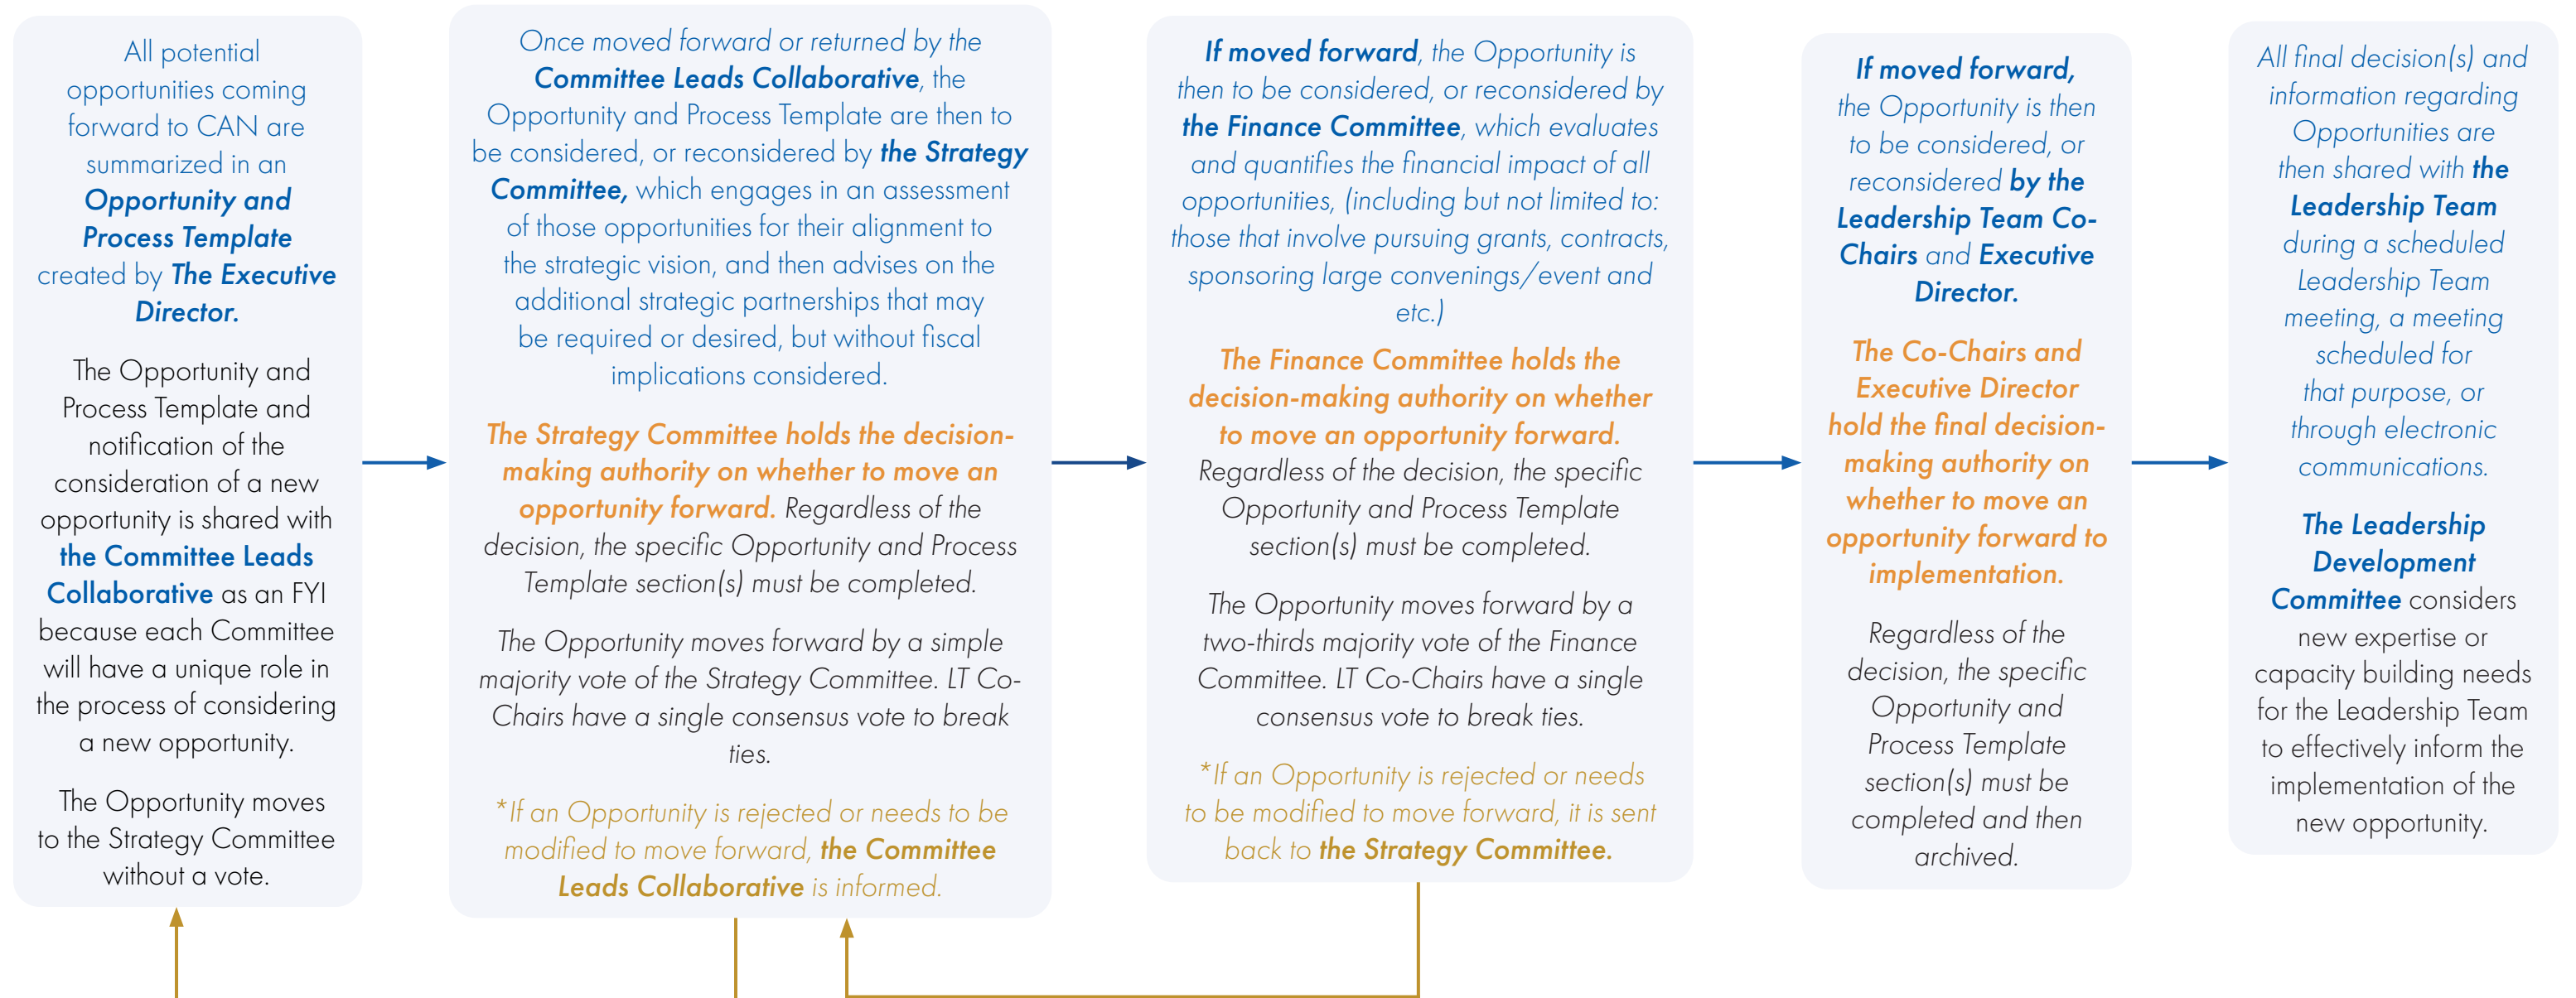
All potential opportunities coming forward to CAN are summarized in an Opportunity and Process Template created by The Executive Director.

The Opportunity and Process Template and notification of the consideration of a new opportunity is shared with the Committee Leads Collaborative as an FYI because each Committee will have a unique role in the process of considering a new opportunity.

The Opportunity moves to the Strategy Committee without a vote.

Once moved forward or returned by the Committee Leads Collaborative, the Opportunity and Process Template are then to be considered, or reconsidered by the Strategy Committee, which engages in an assessment of those opportunities for their alignment to the strategic vision, and then advises on the additional strategic partnerships that may be required or desired, but without fiscal implications considered.

The Strategy Committee holds the decision-making authority on whether to move an opportunity forward. Regardless of the decision, the specific Opportunity and Process Template section(s) must be completed.

The Opportunity moves forward by a simple majority vote of the Strategy Committee. LT Co-Chairs have a single consensus vote to break ties.

*If an Opportunity is rejected or needs to be modified to move forward, the Committee Leads Collaborative is informed.

If moved forward, the Opportunity is then to be considered, or reconsidered by the Finance Committee, which evaluates and quantifies the financial impact of all opportunities, (including but not limited to: those that involve pursuing grants, contracts, sponsoring large convenings/event and etc.)

The Finance Committee holds the decision-making authority on whether to move an opportunity forward. Regardless of the decision, the specific Opportunity and Process Template section(s) must be completed.

The Opportunity moves forward by a two-thirds majority vote of the Finance Committee. LT Co-Chairs have a single consensus vote to break ties.

*If an Opportunity is rejected or needs to be modified to move forward, it is sent back to the Strategy Committee.

If moved forward, the Opportunity is then to be considered, or reconsidered by the Leadership Team Co-Chairs and Executive Director.

The Co-Chairs and Executive Director hold the final decision-making authority on whether to move an opportunity forward to implementation.

Regardless of the decision, the specific Opportunity and Process Template section(s) must be completed and then archived.

All final decision(s) and information regarding Opportunities are then shared with the Leadership Team during a scheduled Leadership Team meeting, a meeting scheduled for that purpose, or through electronic communications.

The Leadership Development Committee considers new expertise or capacity building needs for the Leadership Team to effectively inform the implementation of the new opportunity.